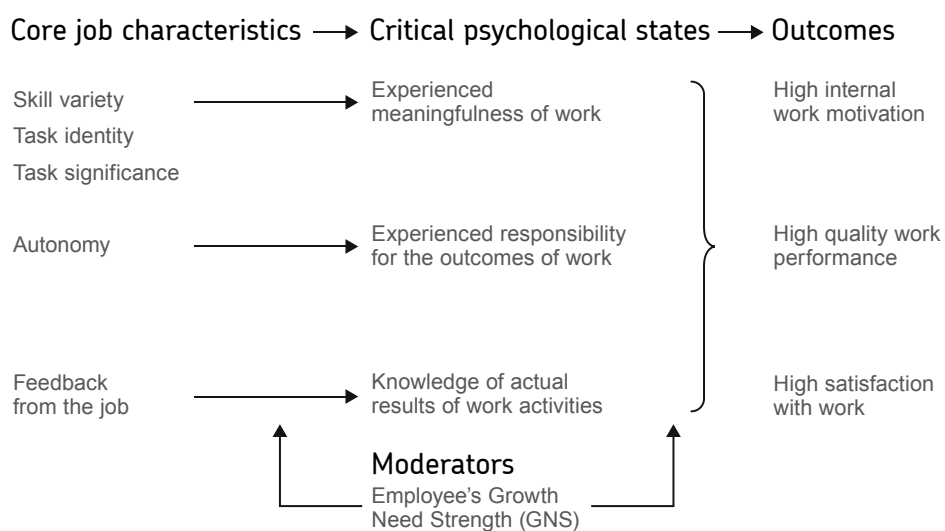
Core job characteristics → Critical psychological states → Outcomes

Skill variety
Task identity
Task significance

Experienced meaningfulness of work

High internal work motivation

Autonomy

Experienced responsibility for the outcomes of work

High quality work performance

Feedback from the job

Knowledge of actual results of work activities

High satisfaction with work

Moderators
Employee's Growth Need Strength (GNS)